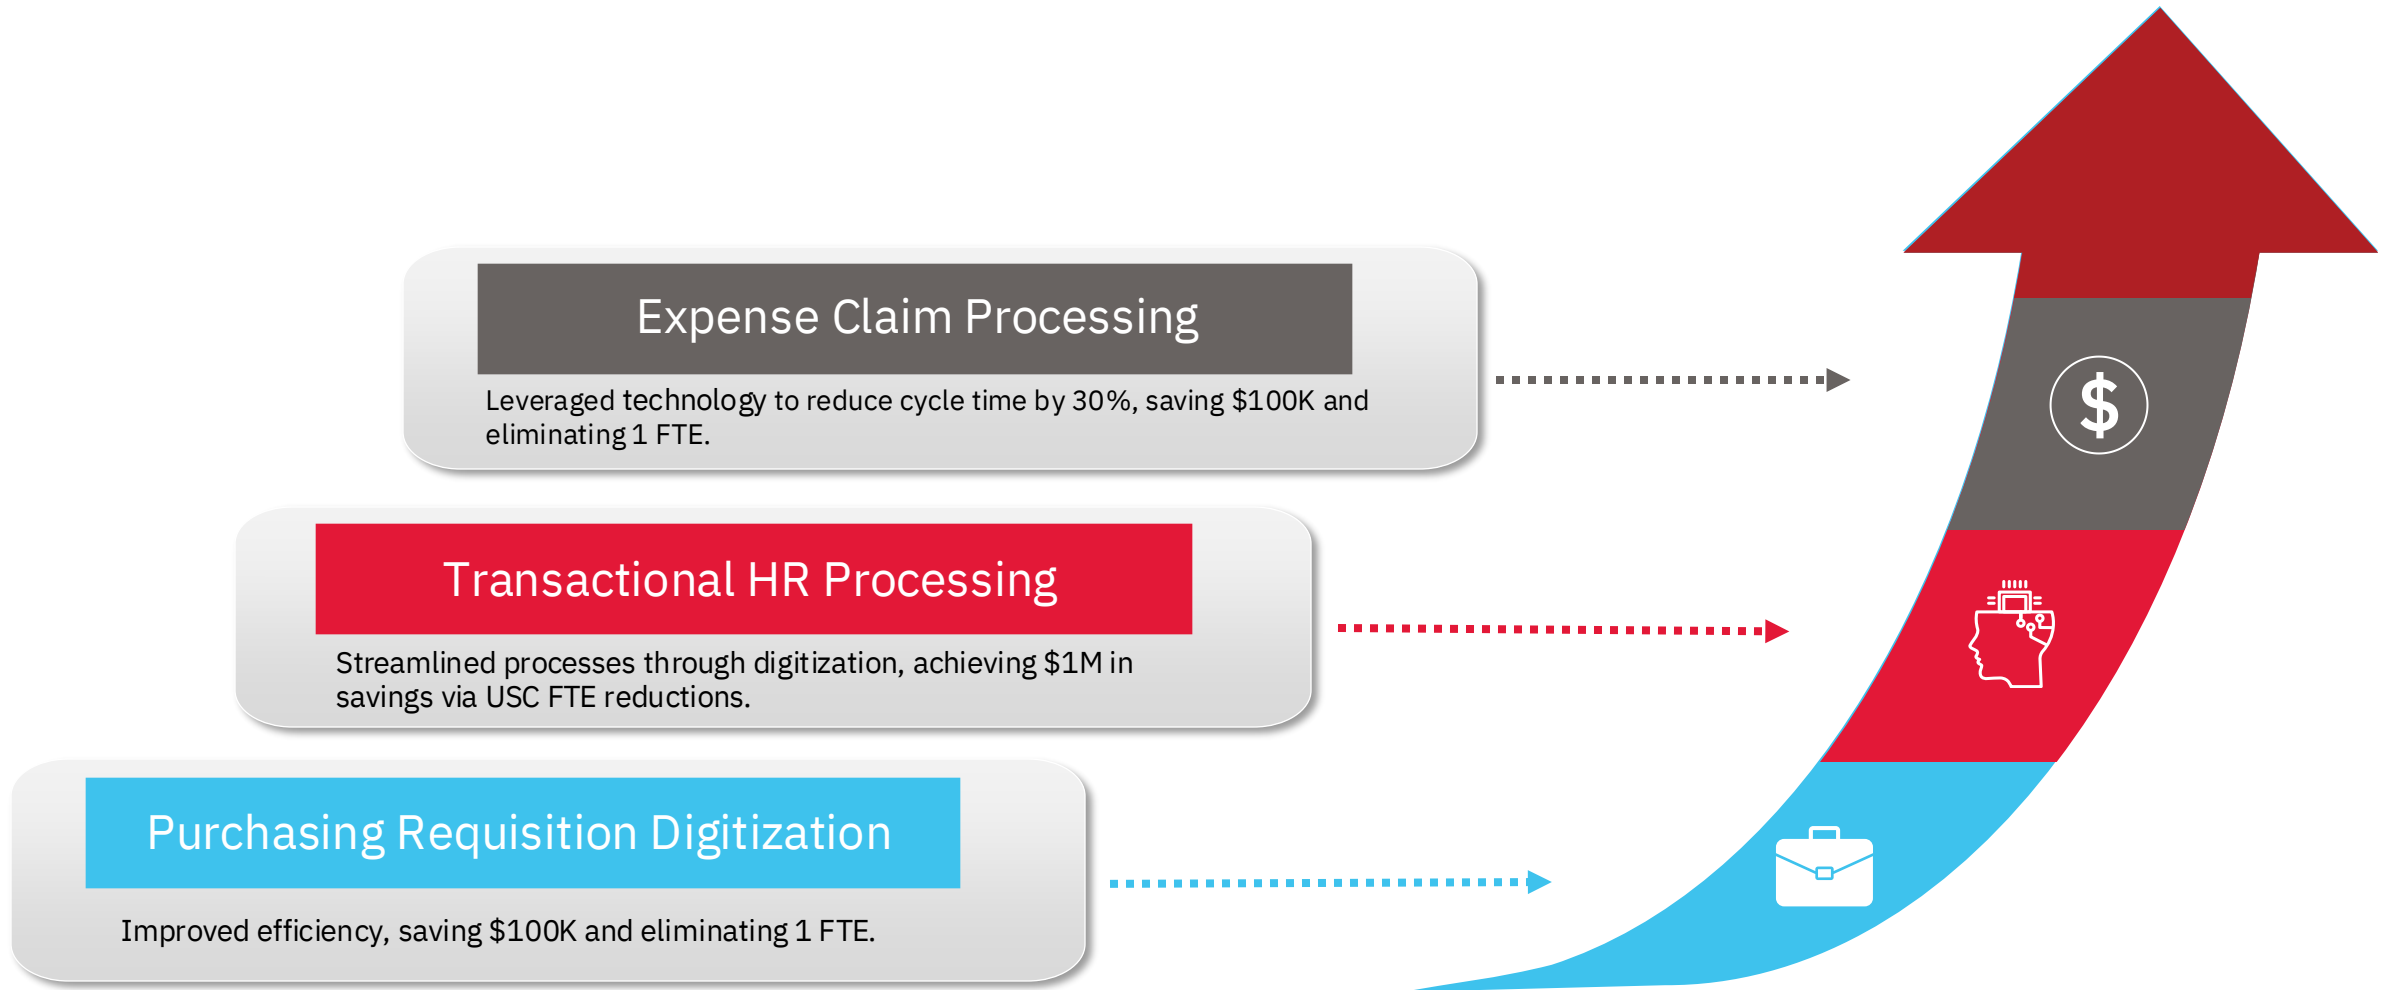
Expense Claim Processing

Leveraged technology to reduce cycle time by 30%, saving $100K and eliminating 1 FTE.

Transactional HR Processing

Streamlined processes through digitization, achieving $1M in savings via USC FTE reductions.

Purchasing Requisition Digitization

Improved efficiency, saving $100K and eliminating 1 FTE.

$